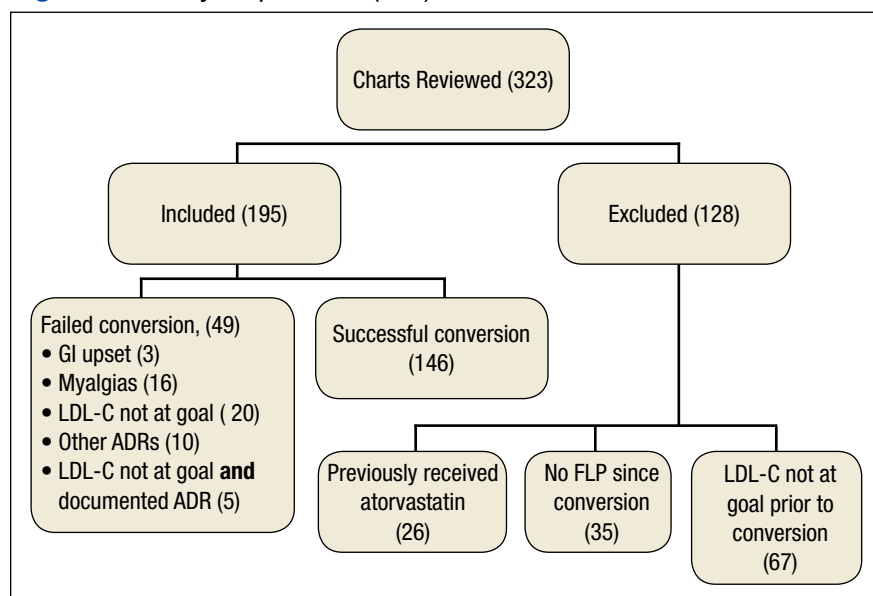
Charts Reviewed (323)

Included (195)

Excluded (128)

Failed conversion, (49)
• GI upset (3)
• Myalgias (16)
• LDL-C not at goal ( 20)
• Other ADRs (10)
• LDL-C not at goal **and** documented ADR (5)

Successful conversion (146)

Previously received atorvastatin (26)

No FLP since conversion (35)

LDL-C not at goal prior to conversion (67)